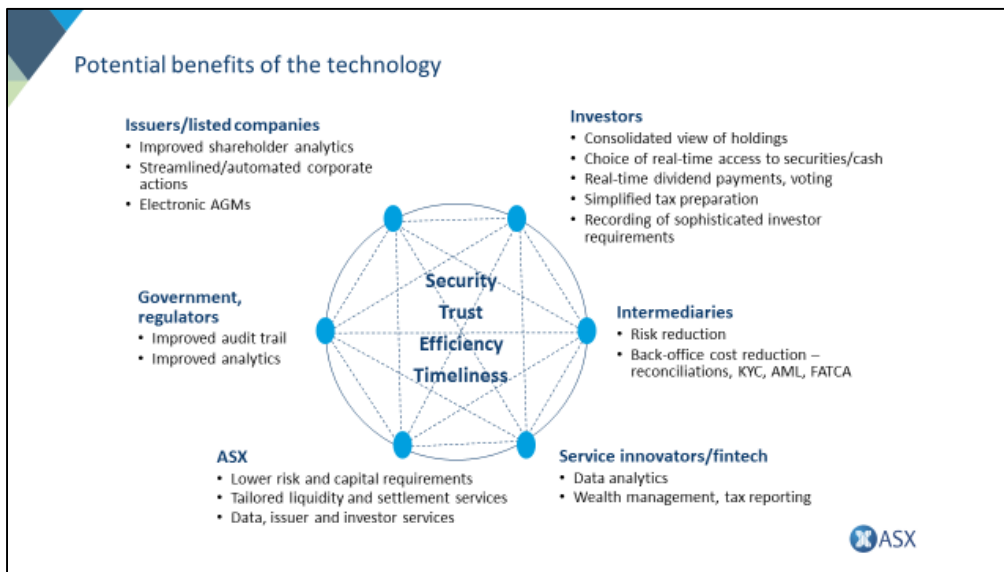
Potential benefits of the technology

Issuers/listed companies
• Improved shareholder analytics
• Streamlined/automated corporate actions
• Electronic AGMs

Investors
• Consolidated view of holdings
• Choice of real-time access to securities/cash
• Real-time dividend payments, voting
• Simplified tax preparation
• Recording of sophisticated investor requirements

Government, regulators
• Improved audit trail
• Improved analytics

Security
Trust
Efficiency
Timeliness

Intermediaries
• Risk reduction
• Back-office cost reduction – reconciliations, KYC, AML, FATCA

ASX
• Lower risk and capital requirements
• Tailored liquidity and settlement services
• Data, issuer and investor services

Service innovators/fintech
• Data analytics
• Wealth management, tax reporting

ASX